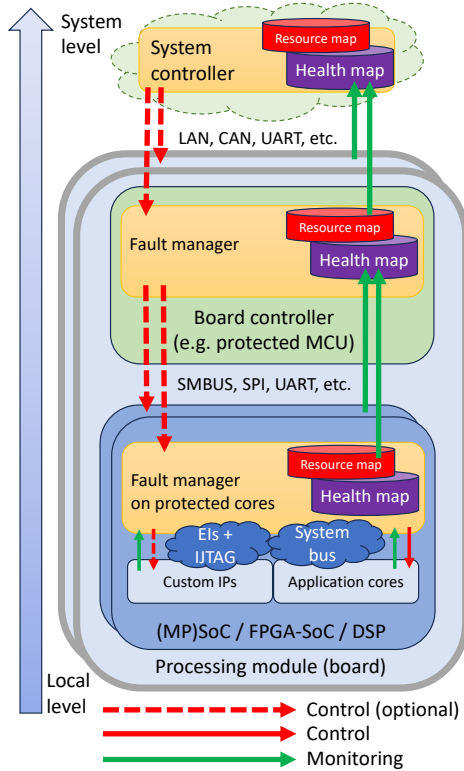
System level

System controller

Resource map

Health map

LAN, CAN, UART, etc.

Fault manager

Resource map

Health map

Board controller (e.g. protected MCU)

SMBUS, SPI, UART, etc.

Fault manager on protected cores

Resource map

Health map

EIs + IJTAG

System bus

Custom IPs

Application cores

(MP)SoC / FPGA-SoC / DSP

Processing module (board)

Local level

Control (optional)

Control

Monitoring